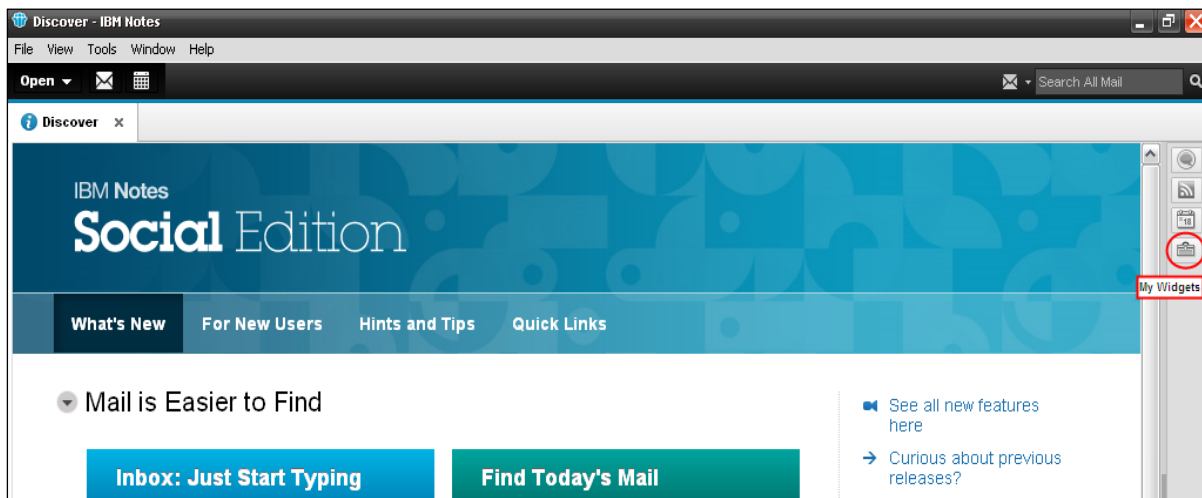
Discover - IBM Notes

File View Tools Window Help

Open

Search All Mail

Discover ×

IBM Notes
Social Edition

My Widgets

What's New For New Users Hints and Tips Quick Links

Mail is Easier to Find

See all new features here

Curious about previous releases?

Inbox: Just Start Typing

Find Today's Mail